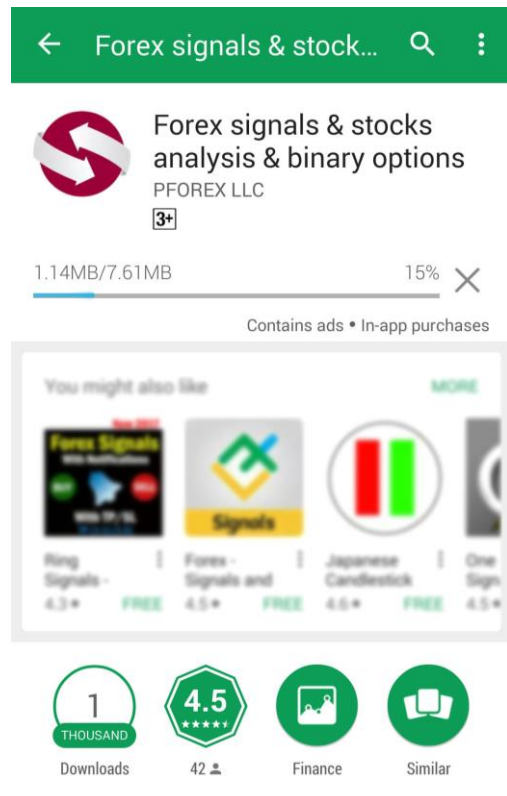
Forex signals & stock...

Forex signals & stocks analysis & binary options
PFOREX LLC
3+

1.14MB/7.61MB 15%

Contains ads • In-app purchases

You might also like MORE

Forex Signals
With Notifications
BUY SELL
With TP/SL
Ring Signals - 4.3★ FREE

Signals
Forex - Signals and 4.5★ FREE

Japanese Candlestick 4.6★ FREE

One Sign 4.5★

1
THOUSAND
Downloads

4.5
★★★★★
42

Finance

Similar